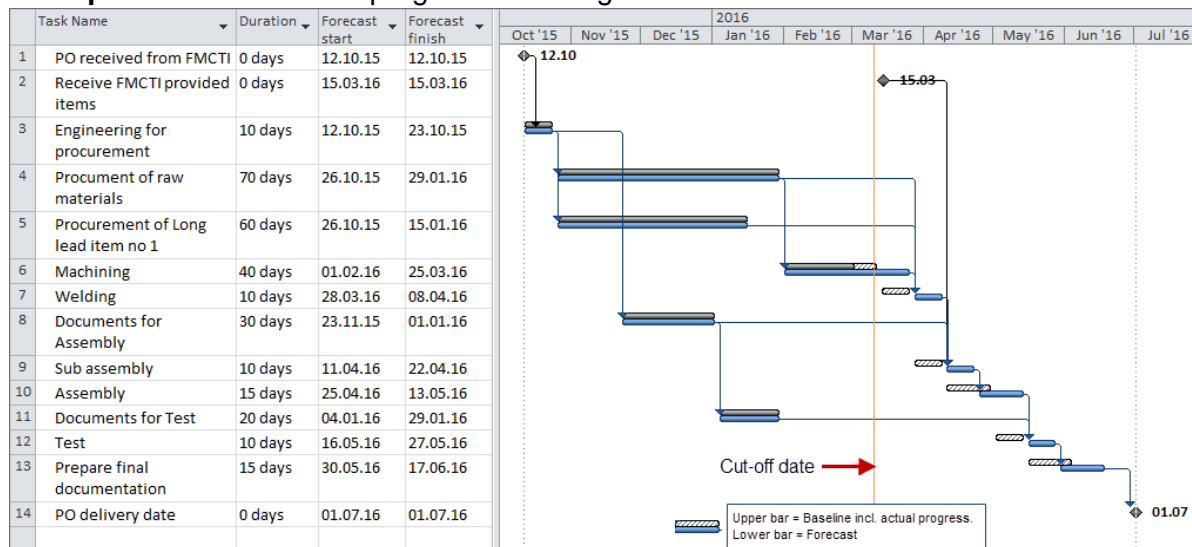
|  | Task Name | Duration | Forecast start | Forecast finish |
|---|---|---|---|---|
| 1 | PO received from FMCTI | 0 days | 12.10.15 | 12.10.15 |
| 2 | Receive FMCTI provided items | 0 days | 15.03.16 | 15.03.16 |
| 3 | Engineering for procurement | 10 days | 12.10.15 | 23.10.15 |
| 4 | Procument of raw materials | 70 days | 26.10.15 | 29.01.16 |
| 5 | Procurement of Long lead item no 1 | 60 days | 26.10.15 | 15.01.16 |
| 6 | Machining | 40 days | 01.02.16 | 25.03.16 |
| 7 | Welding | 10 days | 28.03.16 | 08.04.16 |
| 8 | Documents for Assembly | 30 days | 23.11.15 | 01.01.16 |
| 9 | Sub assembly | 10 days | 11.04.16 | 22.04.16 |
| 10 | Assembly | 15 days | 25.04.16 | 13.05.16 |
| 11 | Documents for Test | 20 days | 04.01.16 | 29.01.16 |
| 12 | Test | 10 days | 16.05.16 | 27.05.16 |
| 13 | Prepare final documentation | 15 days | 30.05.16 | 17.06.16 |
| 14 | PO delivery date | 0 days | 01.07.16 | 01.07.16 |

2016
Oct '15 | Nov '15 | Dec '15 | Jan '16 | Feb '16 | Mar '16 | Apr '16 | May '16 | Jun '16 | Jul '16

12.10
15.03
Cut-off date
01.07

Upper bar = Baseline incl. actual progress.
Lower bar = Forecast